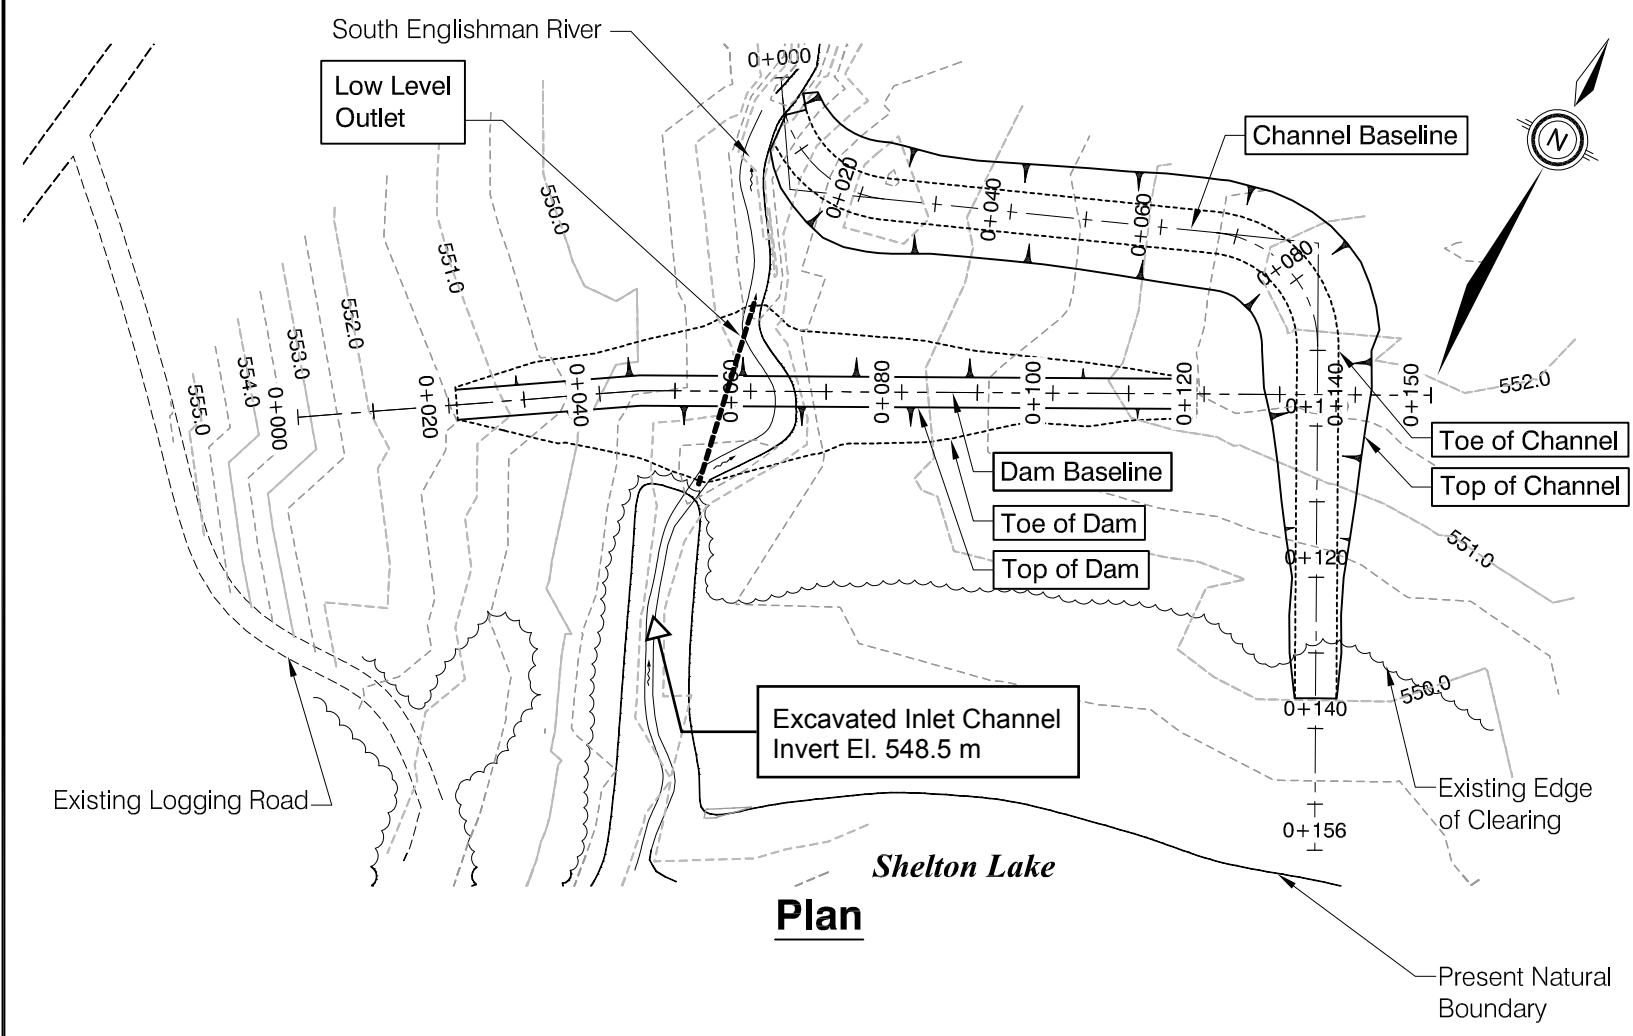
South Englishman River

Low Level Outlet

0+000

0+020

0+040

0+060

0+080

Channel Baseline

N

550.0

551.0

552.0

553.0

554.0

555.0

0+000

0+020

0+040

0+060

0+080

0+100

0+120

0+1

0+140

0+150

552.0

Toe of Channel

Top of Channel

Dam Baseline

Toe of Dam

Top of Dam

0+120

551.0

550.0

0+140

Excavated Inlet Channel Invert El. 548.5 m

Existing Logging Road

Existing Edge of Clearing

0+156

Shelton Lake

Plan

Present Natural Boundary